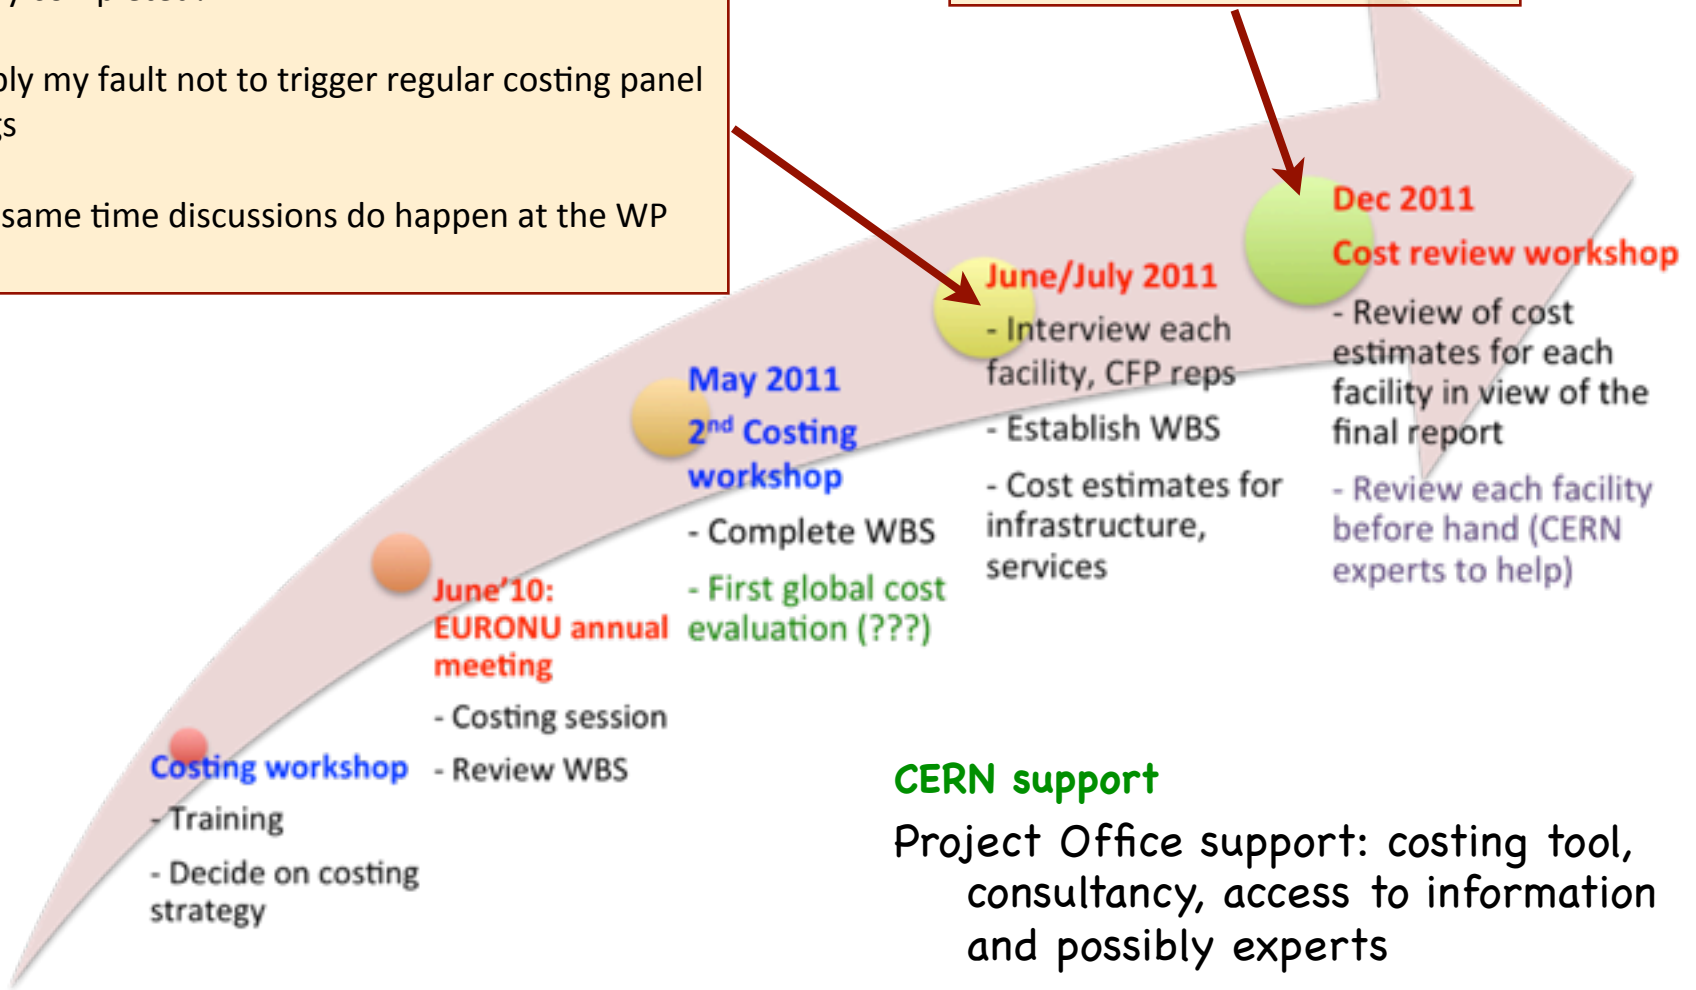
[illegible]

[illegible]bly my fault not to trigger regular costing panel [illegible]s

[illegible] same time discussions do happen at the WP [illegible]

Dec 2011
Cost review workshop
- Review of cost estimates for each facility in view of the final report
- Review each facility before hand (CERN experts to help)

June/July 2011
- Interview each facility, CFP reps
- Establish WBS
- Cost estimates for infrastructure, services

May 2011
$2^{nd}$ Costing workshop
- Complete WBS
- First global cost evaluation (???)

June'10:
EURONU annual meeting
- Costing session
- Review WBS

Costing workshop
- Training
- Decide on costing strategy

CERN support
Project Office support: costing tool, consultancy, access to information and possibly experts